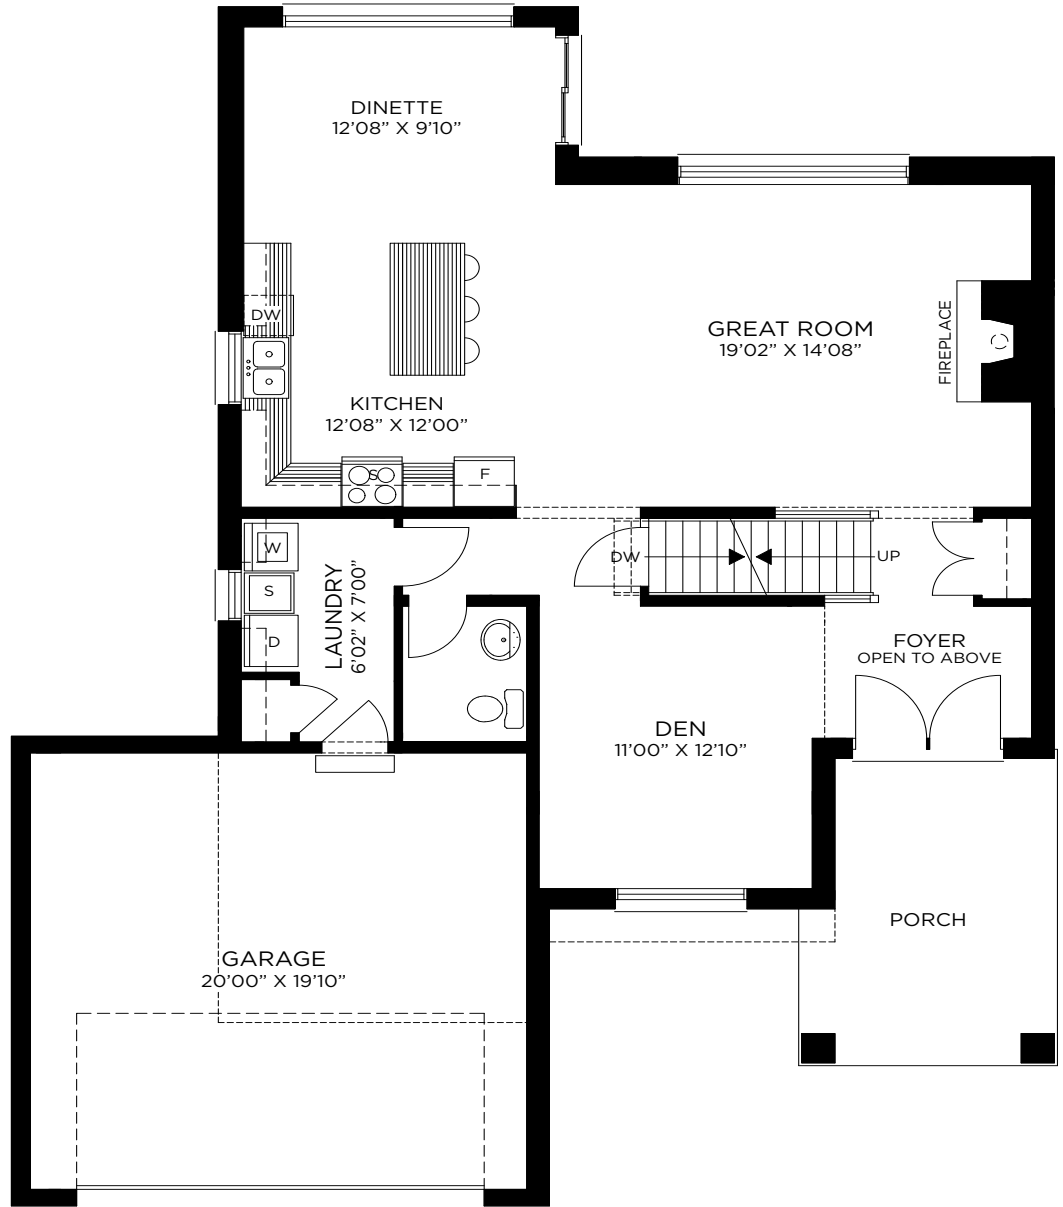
DINETTE
12'08" X 9'10"

DW

GREAT ROOM
19'02" X 14'08"

FIREPLACE

KITCHEN
12'08" X 12'00"

S

F

W

S

D

LAUNDRY
6'02" X 7'00"

DW

UP

FOYER
OPEN TO ABOVE

DEN
11'00" X 12'10"

PORCH

GARAGE
20'00" X 19'10"